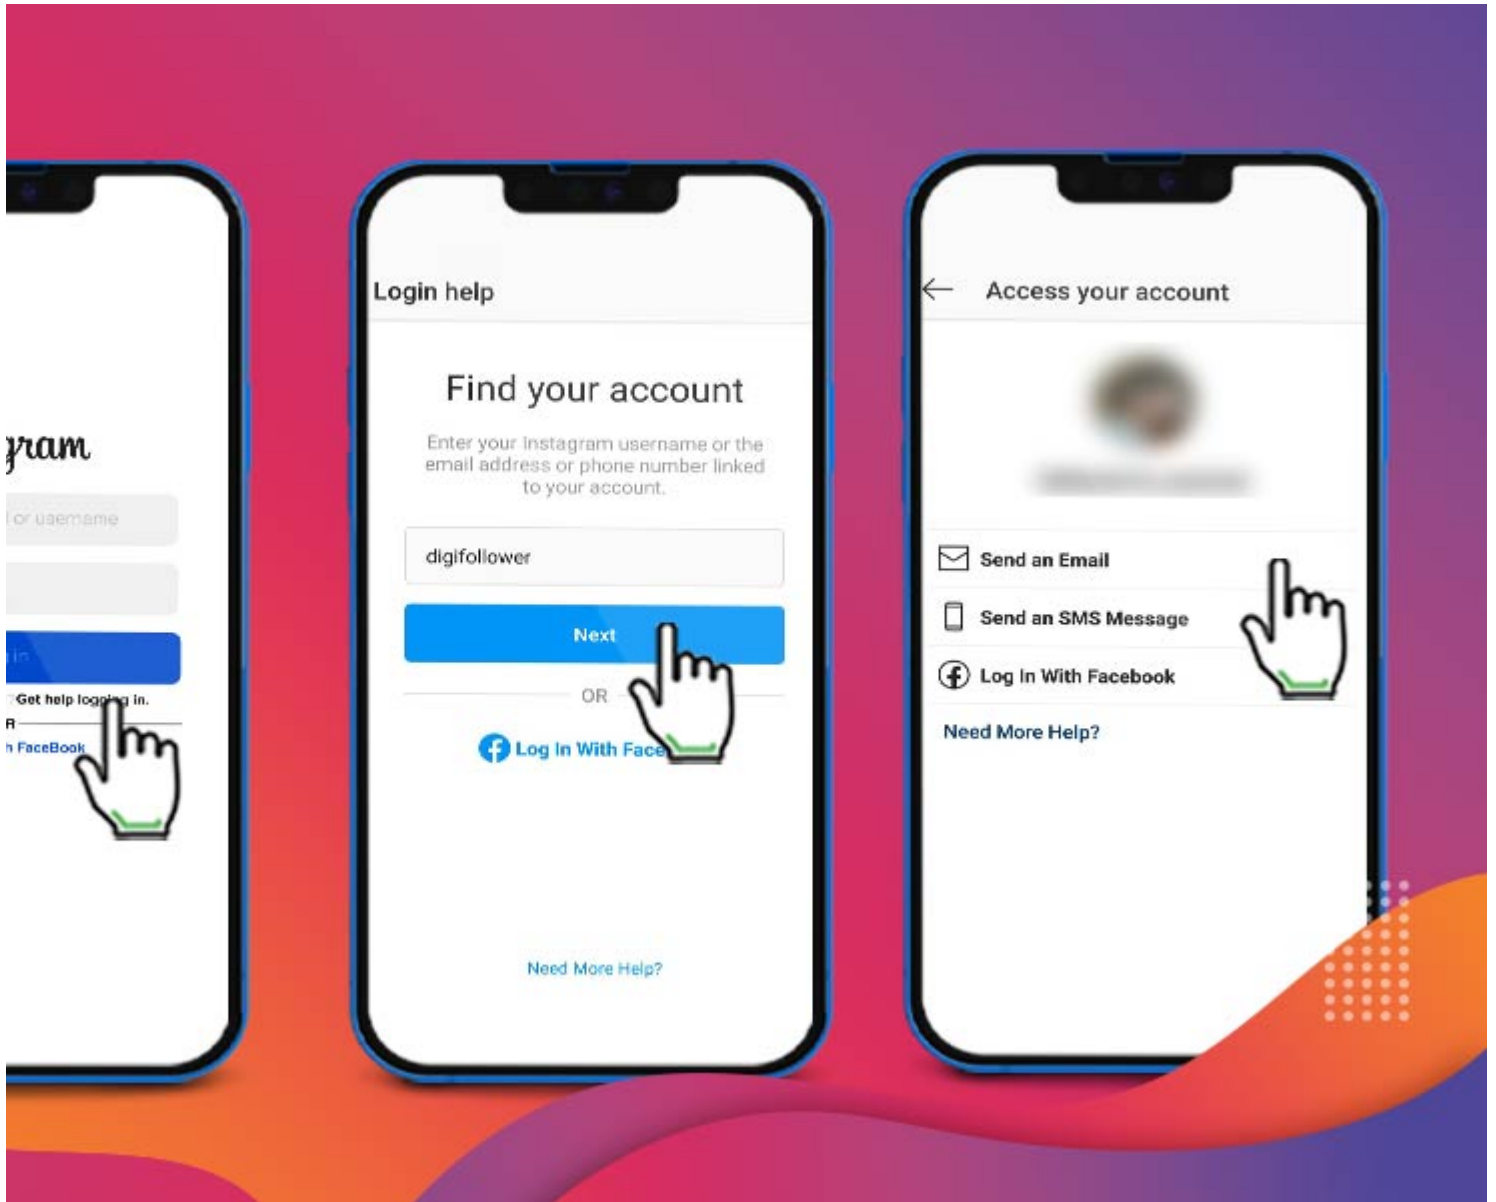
gram

l or username

in

Get help logg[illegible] in.

R

n FaceBook

Login help

Find your account

Enter your Instagram username or the email address or phone number linked to your account.

digifollower

Next

OR

Log In With Face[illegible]

Need More Help?

Access your account

Send an Email

Send an SMS Message

Log In With Facebook

Need More Help?